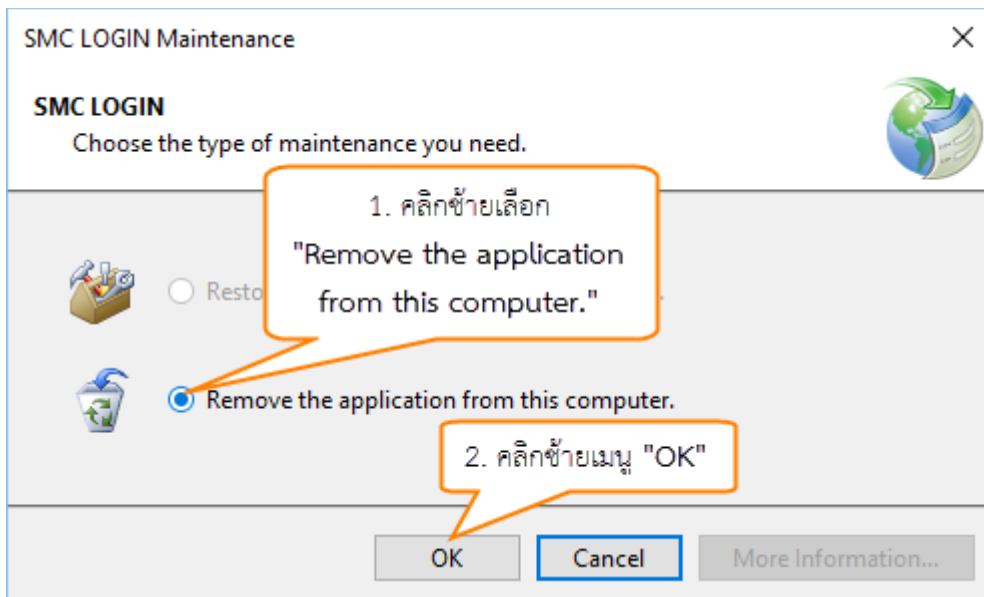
SMC LOGIN Maintenance

SMC LOGIN
Choose the type of maintenance you need.

1. คลิกซ้ายเลือก "Remove the application from this computer."

Resto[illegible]

Remove the application from this computer.

2. คลิกซ้ายเมนู "OK"

OK
Cancel
More Information...